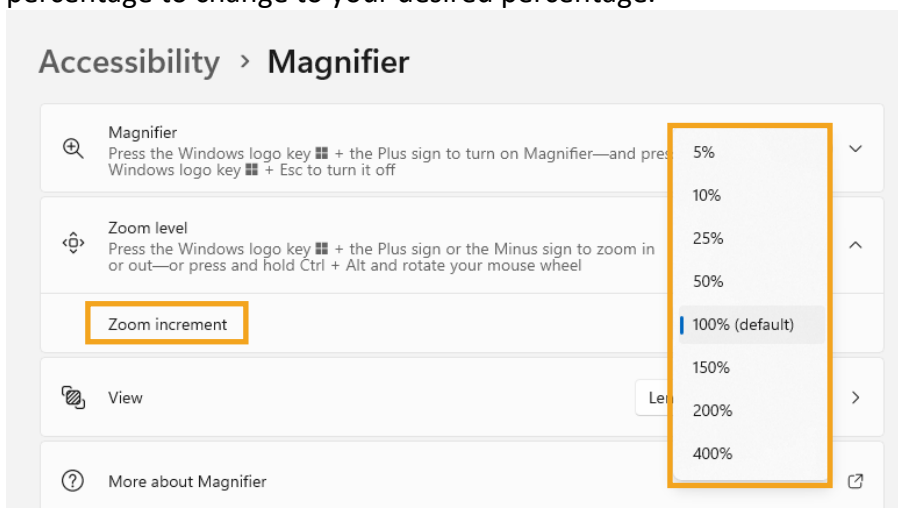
percentage to change to your desired percentage.

Accessibility › Magnifier

Magnifier
Press the Windows logo key + the Plus sign to turn on Magnifier—and pres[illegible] Windows logo key + Esc to turn it off

Zoom level
Press the Windows logo key + the Plus sign or the Minus sign to zoom in or out—or press and hold Ctrl + Alt and rotate your mouse wheel

Zoom increment

View

Le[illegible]

More about Magnifier

5%
10%
25%
50%
100% (default)
150%
200%
400%